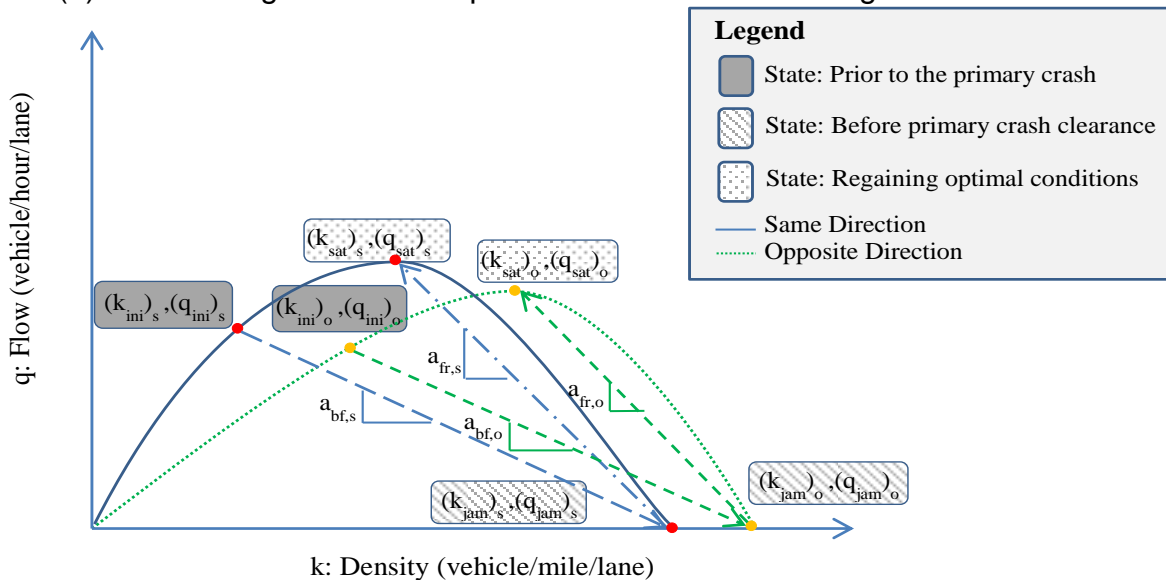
Legend
State: Prior to the primary crash
State: Before primary crash clearance
State: Regaining optimal conditions
Same Direction
Opposite Direction

q: Flow (vehicle/hour/lane)

$(k_{sat})_s,(q_{sat})_s$
$(k_{sat})_o,(q_{sat})_o$
$(k_{ini})_s,(q_{ini})_s$
$(k_{ini})_o,(q_{ini})_o$
$a_{fr,s}$
$a_{fr,o}$
$a_{bf,s}$
$a_{bf,o}$
$(k_{jam})_s,(q_{jam})_s$
$(k_{jam})_o,(q_{jam})_o$

k: Density (vehicle/mile/lane)